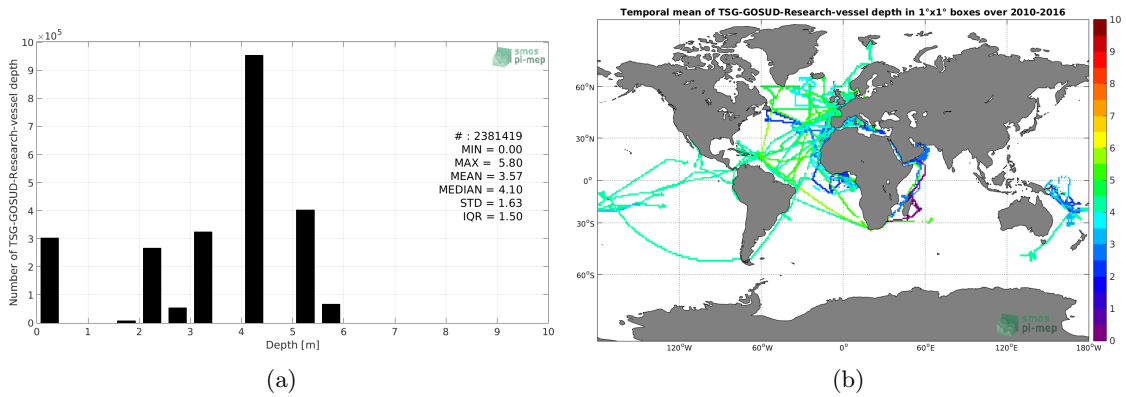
$\times10^5$

smos pi-mep

Number of TSG-GOSUD-Research-vessel depth

10
9
8
7
6
5
4
3
2
1
0

#: 2381419
MIN = 0.00
MAX = 5.80
MEAN = 3.57
MEDIAN = 4.10
STD = 1.63
IQR = 1.50

0 1 2 3 4 5 6 7 8 9 10
Depth [m]

(a)

Temporal mean of TSG-GOSUD-Research-vessel depth in 1°x1° boxes over 2010-2016

60°N
30°N
0°
30°S
60°S

120°W 60°W 0° 60°E 120°E 180°W

smos pi-mep

10
9
8
7
6
5
4
3
2
1
0

(b)